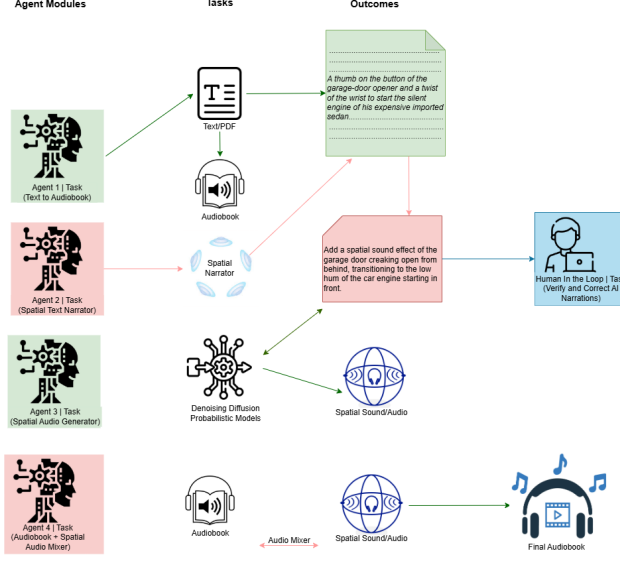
Agent Modules

Tasks

Outcomes

Agent 1 | Task (Text to Audiobook)

Text/PDF

Audiobook

A thumb on the button of the garage-door opener and a twist of the wrist to start the silent engine of his expensive imported sedan.

Agent 2 | Task (Spatial Text Narrator)

Spatial Narrator

Add a spatial sound effect of the garage door creaking open from behind, transitioning to the low hum of the car engine starting in front.

Human In the Loop | Tas (Verify and Correct AI Narrations)

Agent 3 | Task (Spatial Audio Generator)

Denoising Diffusion Probabilistic Models

Spatial Sound/Audio

Agent 4 | Task (Audiobook + Spatial Audio Mixer)

Audiobook

Audio Mixer

Spatial Sound/Audio

Final Audiobook